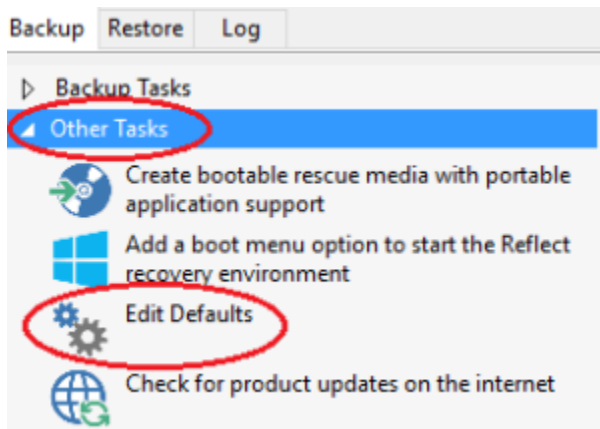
Backup Restore Log

Backup Tasks

Other Tasks

Create bootable rescue media with portable application support

Add a boot menu option to start the Reflect recovery environment

Edit Defaults

Check for product updates on the internet